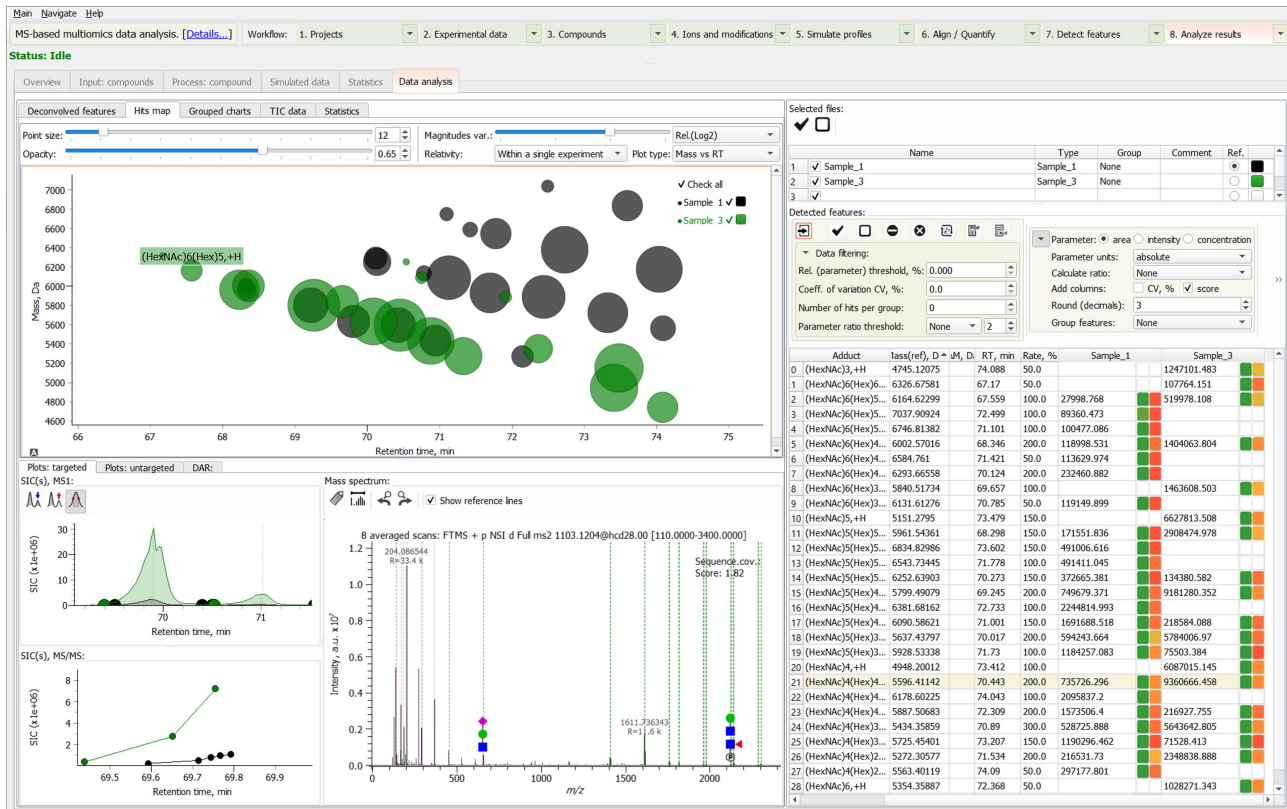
Main Navigate Help

MS-based multiomics data analysis. [Details...] Workflow: 1. Projects 2. Experimental data 3. Compounds 4. Ions and modifications 5. Simulate profiles 6. Align / Quantify 7. Detect features 8. Analyze results

Status: Idle

Overview Input: compounds Process: compound Simulated data Statistics Data analysis

Deconvolved features Hits map Grouped charts TIC data Statistics

Point size: 12
Opacity: 0.65
Magnitudes var.: Rel.(Log2)
Relativity: Within a single experiment Plot type: Mass vs RT

✓ Check all
• Sample 1 ✓
• Sample 3 ✓

(HexNAc)6(Hex)5,+H

Mass, Da
7000 6800 6600 6400 6200 6000 5800 5600 5400 5200 5000 4800 4600
66 67 68 69 70 71 72 73 74 75
Retention time, min

Plots: targeted Plots: untargeted DAR:

SIC(s), MS1:
SIC (x1e+06)
30 20 10 0
70 71
Retention time, min

SIC(s), MS/MS:
SIC (x1e+06)
8 6 4 2
69.5 69.6 69.7 69.8 69.9
Retention time, min

Mass spectrum:
Show reference lines
8 averaged scans: FTMS + p NSI d Full ms2 1103.1204@hcd28.00 [110.0000-3400.0000]
204.086544 R=33.4 k
Sequence.cov.: Score: 1.82
1611.736343 R=11.6 k
Intensity, a.u. x10$^7$
1.2 1.0 0.8 0.6 0.4 0.2 0.0
0 500 1000 1500 2000 2500 3000
m/z

Selected files:

| | Name | Type | Group | Comment | Ref. |
|---|---|---|---|---|---|
| 1 | ✓ Sample_1 | Sample_1 | None | | |
| 2 | ✓ Sample_3 | Sample_3 | None | | |
| 3 | ✓ | | | | |

Detected features:

Data filtering:
Rel. (parameter) threshold, %: 0.000
Coeff. of variation CV, %: 0.0
Number of hits per group: 0
Parameter ratio threshold: None 2

Parameter: area intensity concentration
Parameter units: absolute
Calculate ratio: None
Add columns: CV, % ✓ score
Round (decimals): 3
Group features: None

| | Adduct | Mass(ref), D | M, Da | RT, min | Rate, % | Sample_1 | Sample_3 |
|---|---|---|---|---|---|---|---|
| 0 | (HexNAc)3,+H | 4745.12075 | | 74.088 | 50.0 | | 1247101.483 |
| 1 | (HexNAc)6(Hex)6... | 6326.67581 | | 67.17 | 50.0 | | 107764.151 |
| 2 | (HexNAc)6(Hex)5... | 6164.62299 | | 67.559 | 100.0 | 27998.768 | 519978.108 |
| 3 | (HexNAc)6(Hex)5... | 7037.90924 | | 72.499 | 100.0 | 89360.473 | |
| 4 | (HexNAc)6(Hex)5... | 6746.81382 | | 71.101 | 100.0 | 100477.086 | |
| 5 | (HexNAc)6(Hex)4... | 6002.57016 | | 68.346 | 200.0 | 118998.531 | 1404063.804 |
| 6 | (HexNAc)6(Hex)4... | 6584.761 | | 71.421 | 50.0 | 113629.974 | |
| 7 | (HexNAc)6(Hex)4... | 6293.66558 | | 70.124 | 200.0 | 232460.882 | |
| 8 | (HexNAc)6(Hex)3... | 5840.57134 | | 69.657 | 100.0 | | 1463608.503 |
| 9 | (HexNAc)6(Hex)3... | 6131.61276 | | 70.785 | 50.0 | 119149.899 | |
| 10 | (HexNAc)5,+H | 5151.2795 | | 73.479 | 150.0 | | 6627813.508 |
| 11 | (HexNAc)5(Hex)5... | 5961.54361 | | 68.298 | 150.0 | 171551.836 | 2908474.978 |
| 12 | (HexNAc)5(Hex)5... | 6834.82986 | | 73.602 | 150.0 | 491006.616 | |
| 13 | (HexNAc)5(Hex)5... | 6543.73445 | | 71.778 | 100.0 | 491411.045 | |
| 14 | (HexNAc)5(Hex)5... | 6252.63903 | | 70.273 | 150.0 | 372665.381 | 134380.582 |
| 15 | (HexNAc)5(Hex)4... | 5799.49079 | | 69.245 | 200.0 | 749679.371 | 9181280.352 |
| 16 | (HexNAc)5(Hex)4... | 6381.68162 | | 72.733 | 100.0 | 2244814.993 | |
| 17 | (HexNAc)5(Hex)4... | 6090.58621 | | 71.001 | 150.0 | 1691688.518 | 218584.088 |
| 18 | (HexNAc)5(Hex)3... | 5637.43797 | | 70.017 | 200.0 | 594243.664 | 5784006.97 |
| 19 | (HexNAc)5(Hex)3... | 5928.53338 | | 71.73 | 100.0 | 1184257.083 | 75503.384 |
| 20 | (HexNAc)4,+H | 4948.20012 | | 73.412 | 100.0 | | 6087015.145 |
| 21 | (HexNAc)4(Hex)4... | 5596.41142 | | 70.443 | 200.0 | 735726.296 | 9360666.458 |
| 22 | (HexNAc)4(Hex)4... | 6178.60225 | | 74.043 | 100.0 | 2095837.2 | |
| 23 | (HexNAc)4(Hex)4... | 5887.50683 | | 72.309 | 200.0 | 1573506.4 | 216927.755 |
| 24 | (HexNAc)4(Hex)3... | 5434.35859 | | 70.89 | 300.0 | 528725.888 | 5643642.805 |
| 25 | (HexNAc)4(Hex)3... | 5725.45401 | | 73.207 | 150.0 | 1190296.462 | 71528.413 |
| 26 | (HexNAc)4(Hex)2... | 5272.30577 | | 71.534 | 200.0 | 216531.73 | 2348838.888 |
| 27 | (HexNAc)4(Hex)2... | 5563.40119 | | 74.09 | 50.0 | 297177.801 | |
| 28 | (HexNAc)6,+H | 5354.35887 | | 72.368 | 50.0 | | 1028271.343 |